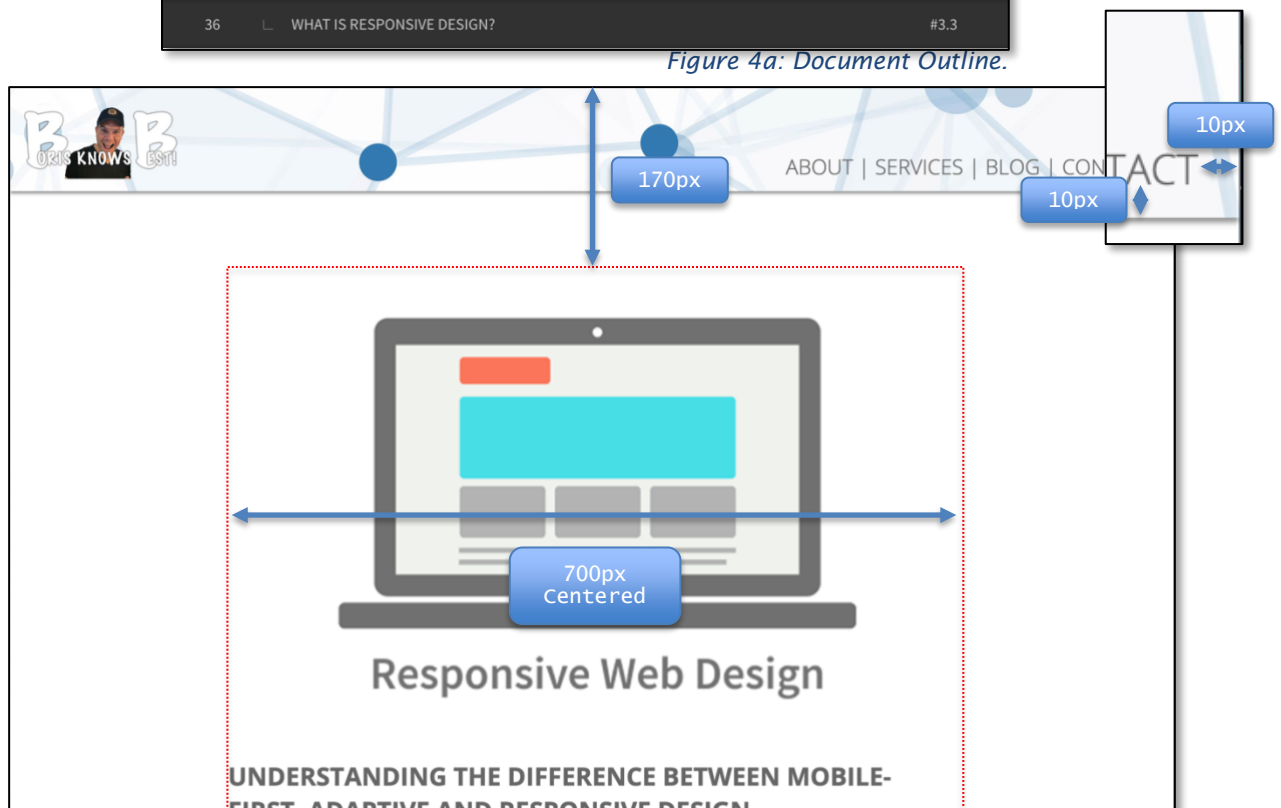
36 WHAT IS RESPONSIVE DESIGN? #3.3

Figure 4a: Document Outline.

ORIS KNOWS EST!

ABOUT | SERVICES | BLOG | CONTACT

170px

10px

10px

700px
Centered

Responsive Web Design

UNDERSTANDING THE DIFFERENCE BETWEEN MOBILE-
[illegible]